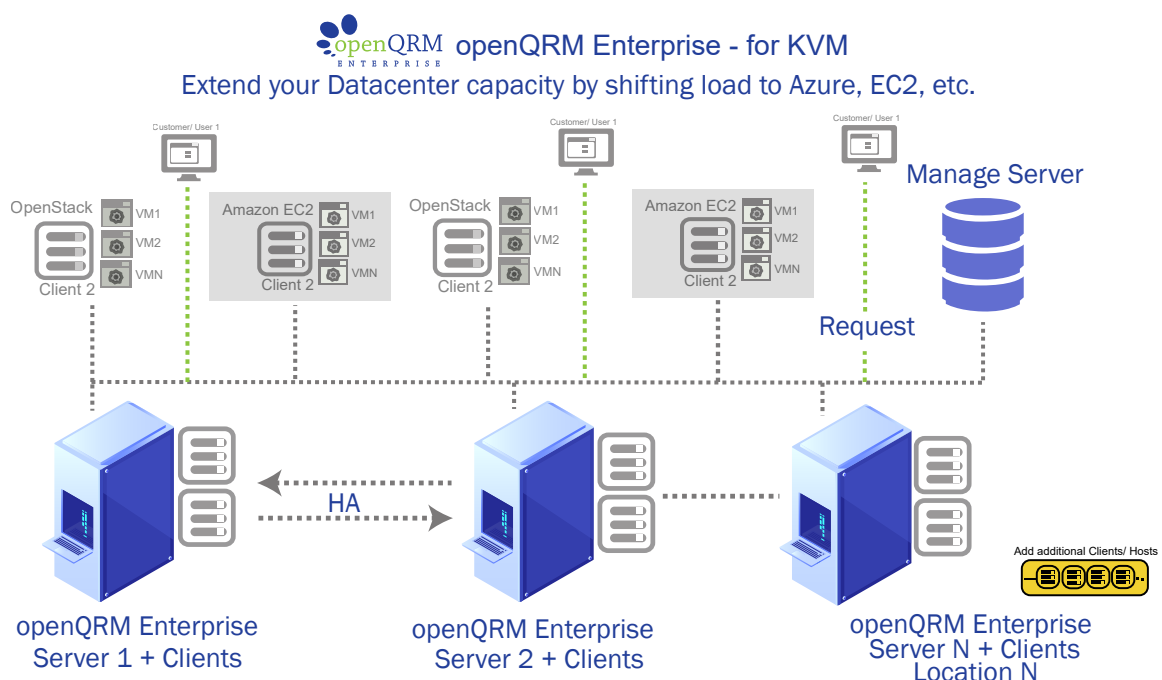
openQRM ENTERPRISE openQRM Enterprise - for KVM
Extend your Datacenter capacity by shifting load to Azure, EC2, etc.

Customer/ User 1
Customer/ User 1
Customer/ User 1

Manage Server

OpenStack
VM1
VM2
VMN
Client 2

Amazon EC2
VM1
VM2
VMN
Client 2

OpenStack
VM1
VM2
VMN
Client 2

Amazon EC2
VM1
VM2
VMN
Client 2

Request

HA

Add additional Clients/ Hosts

openQRM Enterprise
Server 1 + Clients

openQRM Enterprise
Server 2 + Clients

openQRM Enterprise
Server N + Clients
Location N